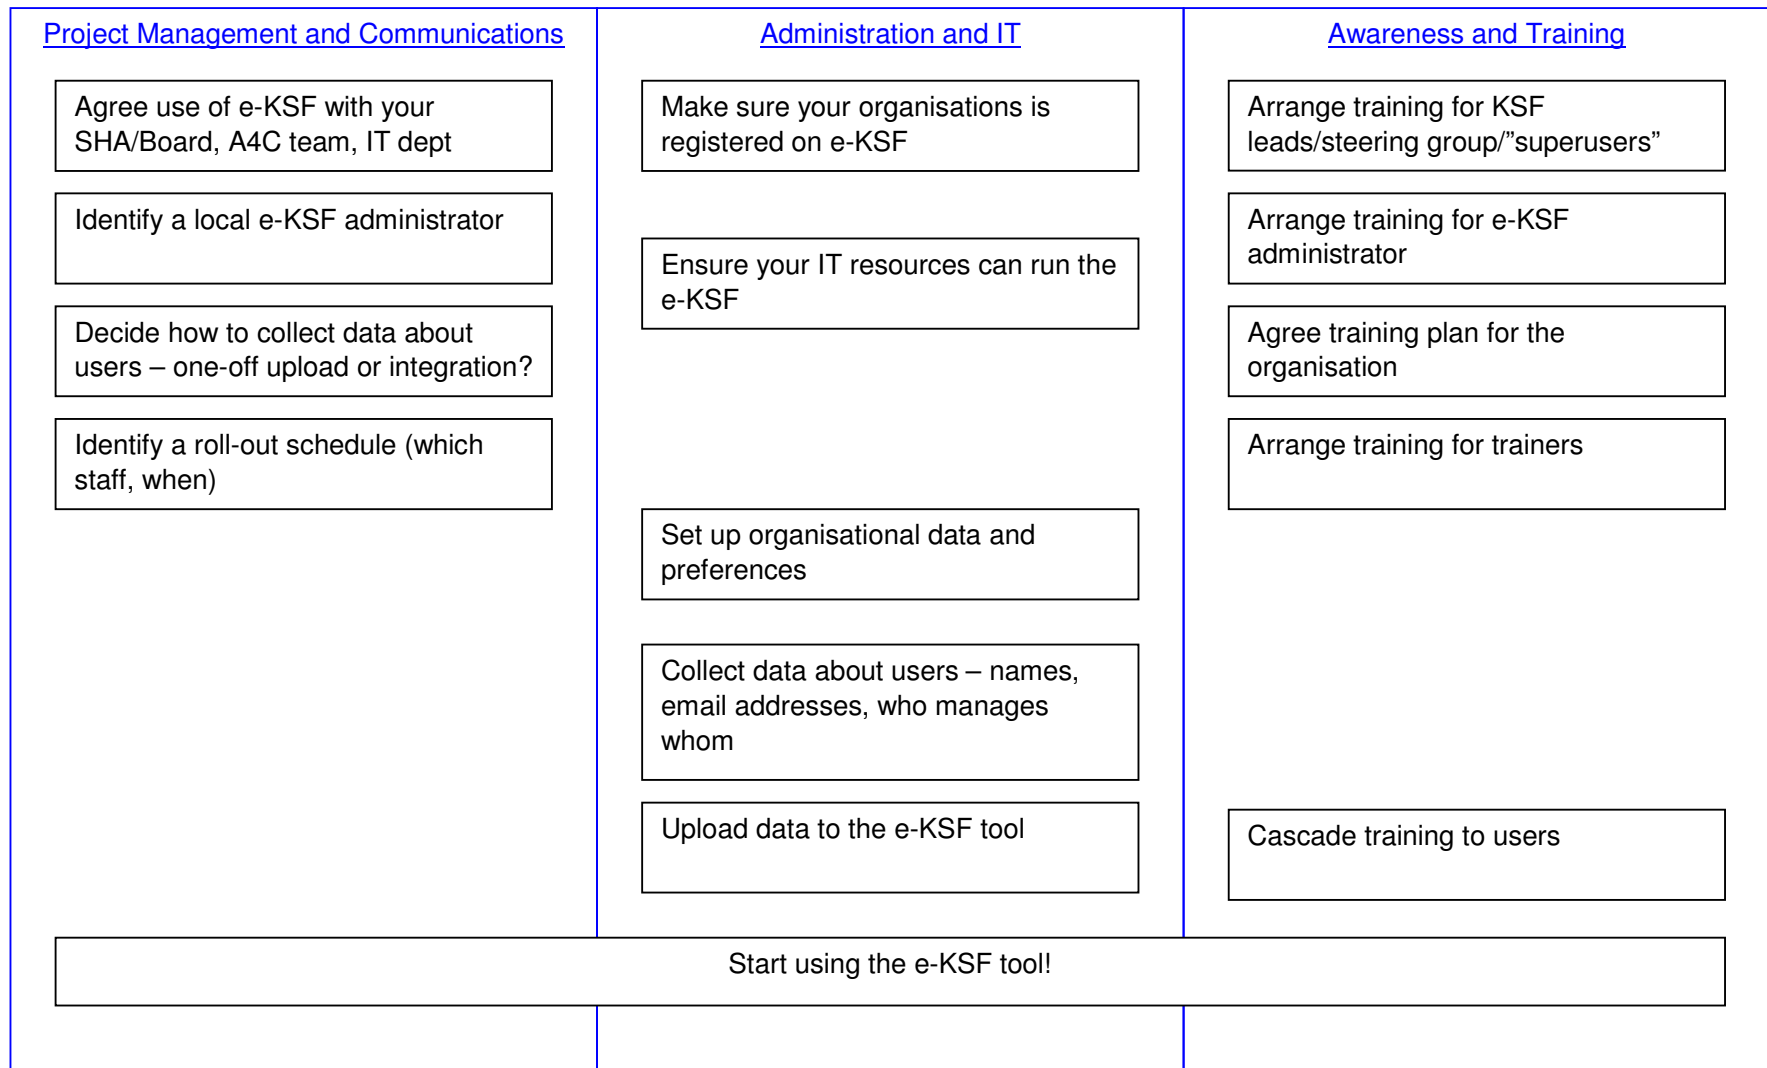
Project Management and Communications

Agree use of e-KSF with your SHA/Board, A4C team, IT dept

Identify a local e-KSF administrator

Decide how to collect data about users – one-off upload or integration?

Identify a roll-out schedule (which staff, when)

Administration and IT

Make sure your organisations is registered on e-KSF

Ensure your IT resources can run the e-KSF

Set up organisational data and preferences

Collect data about users – names, email addresses, who manages whom

Upload data to the e-KSF tool

Awareness and Training

Arrange training for KSF leads/steering group/”superusers”

Arrange training for e-KSF administrator

Agree training plan for the organisation

Arrange training for trainers

Cascade training to users

Start using the e-KSF tool!